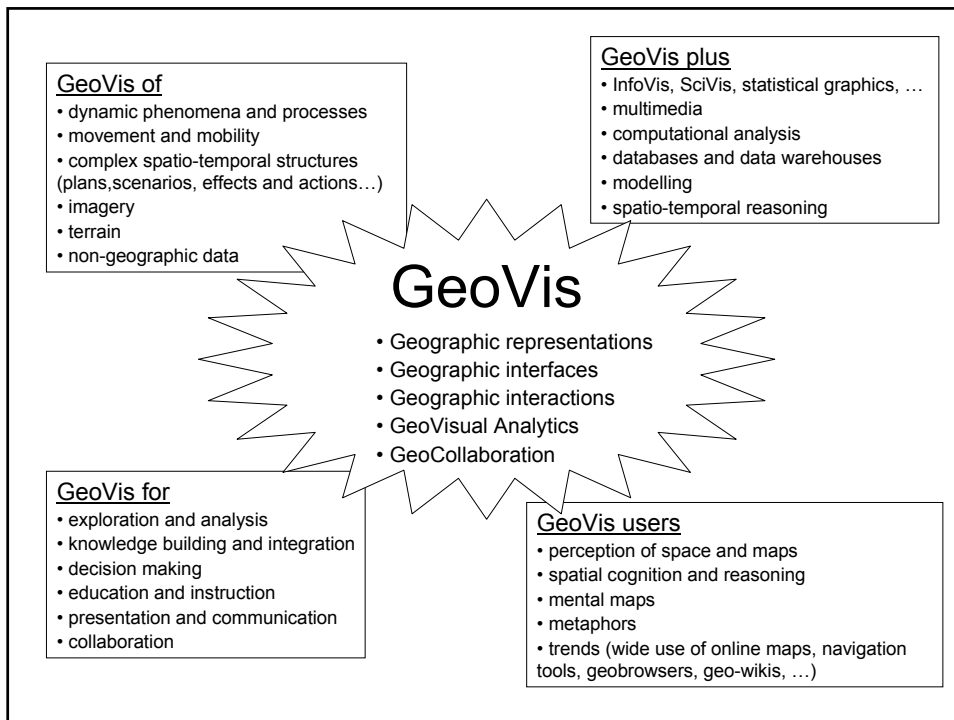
GeoVis of
• dynamic phenomena and processes
• movement and mobility
• complex spatio-temporal structures (plans,scenarios, effects and actions…)
• imagery
• terrain
• non-geographic data

GeoVis plus
• InfoVis, SciVis, statistical graphics, …
• multimedia
• computational analysis
• databases and data warehouses
• modelling
• spatio-temporal reasoning

GeoVis
• Geographic representations
• Geographic interfaces
• Geographic interactions
• GeoVisual Analytics
• GeoCollaboration

GeoVis for
• exploration and analysis
• knowledge building and integration
• decision making
• education and instruction
• presentation and communication
• collaboration

GeoVis users
• perception of space and maps
• spatial cognition and reasoning
• mental maps
• metaphors
• trends (wide use of online maps, navigation tools, geobrowsers, geo-wikis, …)